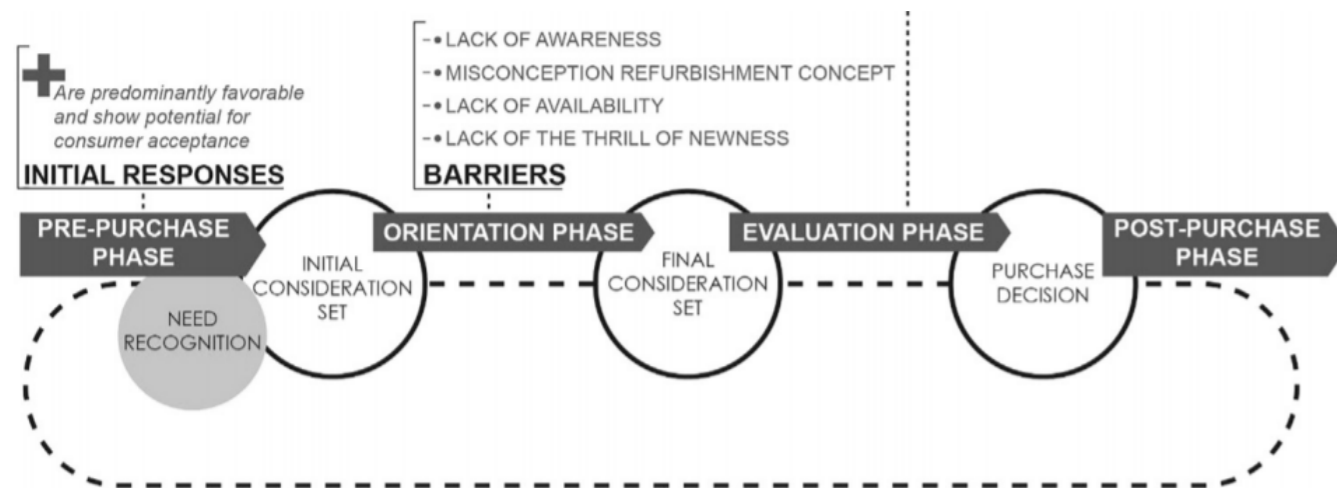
+
Are predominantly favorable and show potential for consumer acceptance
INITIAL RESPONSES

• LACK OF AWARENESS
• MISCONCEPTION REFURBISHMENT CONCEPT
• LACK OF AVAILABILITY
• LACK OF THE THRILL OF NEWNESS
BARRIERS

PRE-PURCHASE PHASE
NEED RECOGNITION
INITIAL CONSIDERATION SET
ORIENTATION PHASE
FINAL CONSIDERATION SET
EVALUATION PHASE
PURCHASE DECISION
POST-PURCHASE PHASE